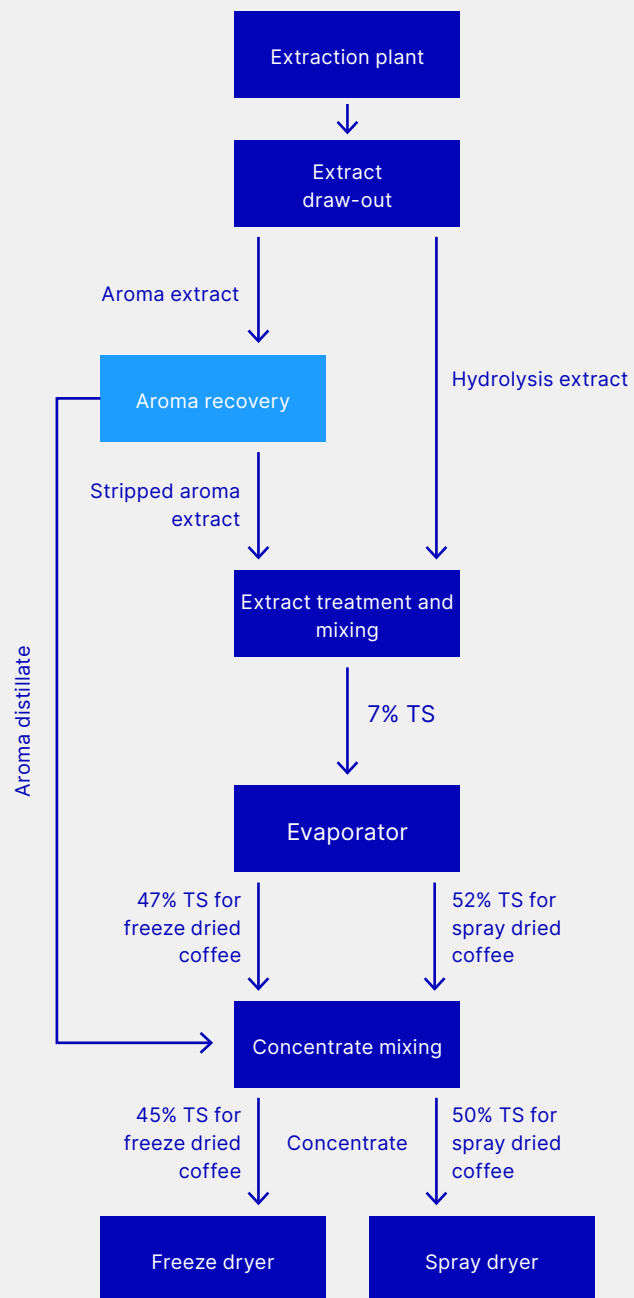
Extraction plant

Extract draw-out

Aroma extract

Aroma recovery

Hydrolysis extract

Stripped aroma extract

Extract treatment and mixing

7% TS

Aroma distillate

Evaporator

47% TS for freeze dried coffee

52% TS for spray dried coffee

Concentrate mixing

45% TS for freeze dried coffee

Concentrate

50% TS for spray dried coffee

Freeze dryer

Spray dryer